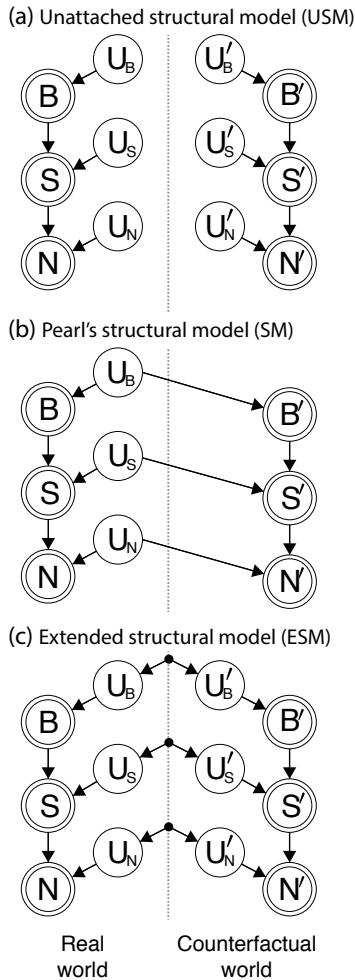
(a) Unattached structural model (USM)

$U_B$ $U'_B$

B B′

$U_S$ $U'_S$

S S′

$U_N$ $U'_N$

N N′

(b) Pearl's structural model (SM)

$U_B$

B B′

$U_S$

S S′

$U_N$

N N′

(c) Extended structural model (ESM)

$U_B$ $U'_B$

B B′

$U_S$ $U'_S$

S S′

$U_N$ $U'_N$

N N′

Real world

Counterfactual world